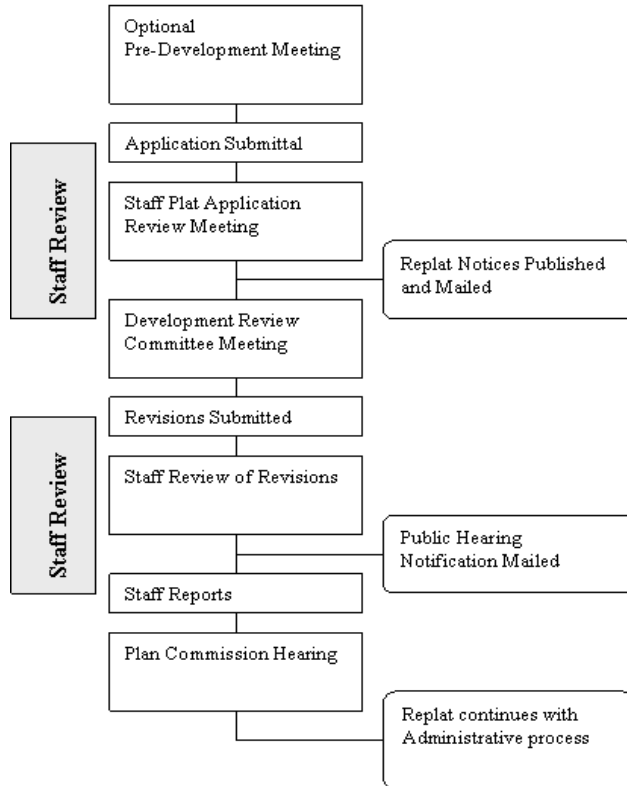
Optional
Pre-Development Meeting

Application Submittal

Staff Review

Staff Plat Application Review Meeting

Replat Notices Published and Mailed

Development Review Committee Meeting

Revisions Submitted

Staff Review

Staff Review of Revisions

Public Hearing Notification Mailed

Staff Reports

Plan Commission Hearing

Replat continues with Administrative process